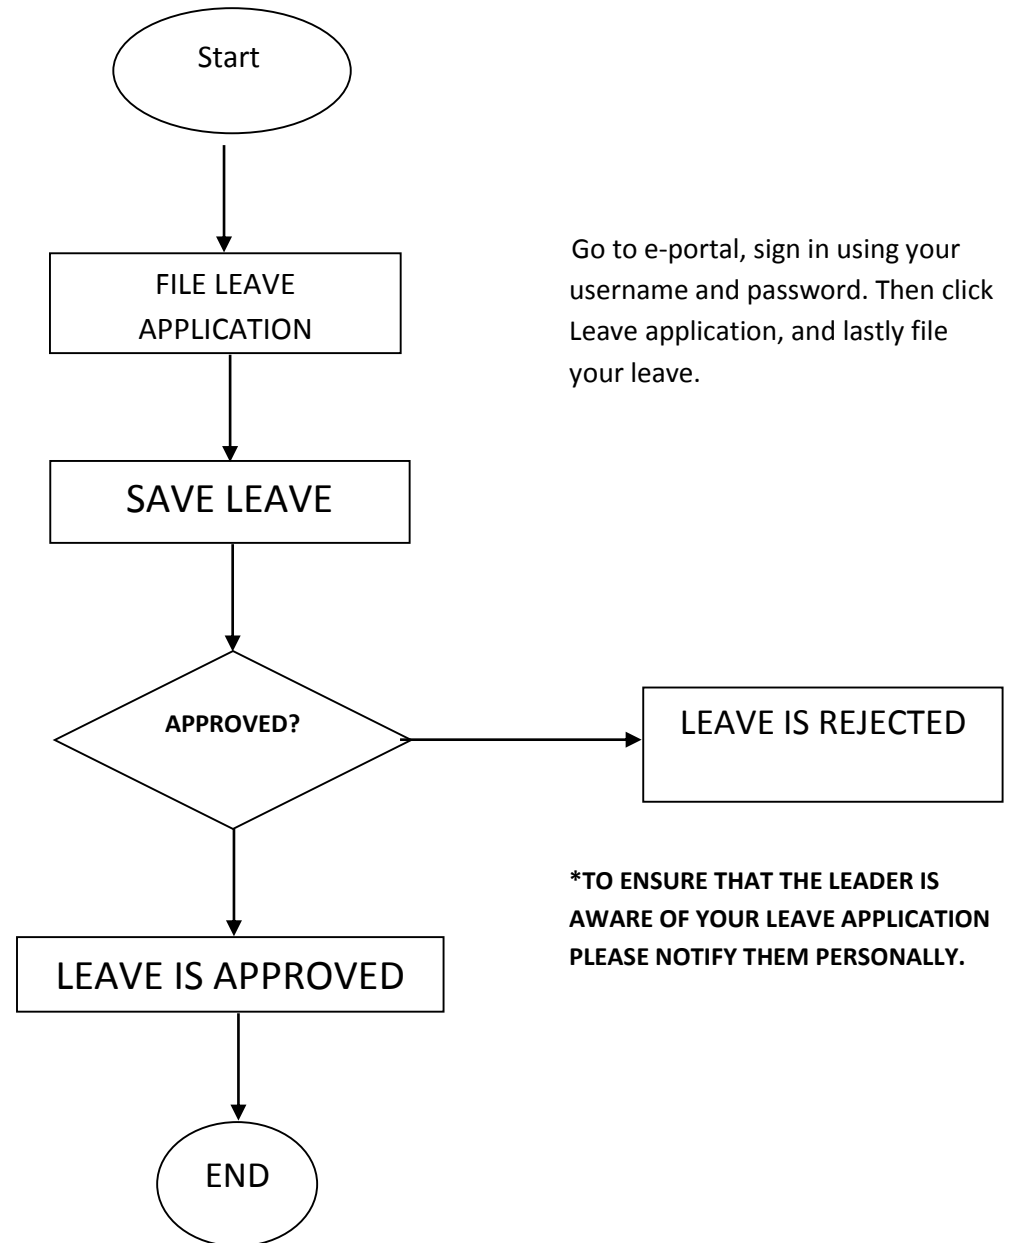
Start

FILE LEAVE APPLICATION

Go to e-portal, sign in using your username and password. Then click Leave application, and lastly file your leave.

SAVE LEAVE

APPROVED?

LEAVE IS REJECTED

*TO ENSURE THAT THE LEADER IS AWARE OF YOUR LEAVE APPLICATION PLEASE NOTIFY THEM PERSONALLY.

LEAVE IS APPROVED

END